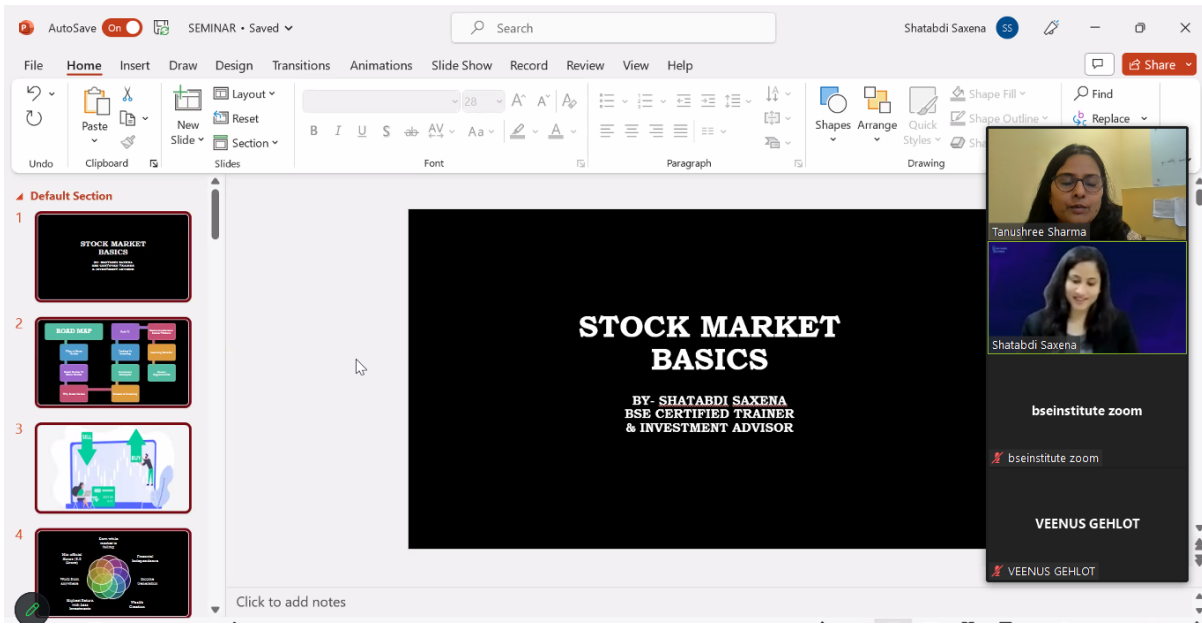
AutoSave On SEMINAR • Saved Search Shatabdi Saxena SS

File Home Insert Draw Design Transitions Animations Slide Show Record Review View Help Share

New Slide Layout Reset Section Paste Shapes Arrange Quick Styles Shape Fill Shape Outline Find Replace

Undo Clipboard Slides Font Paragraph Drawing

Default Section

1
STOCK MARKET BASICS

2
ROAD MAP

3

4

STOCK MARKET BASICS

BY- SHATABDI SAXENA
BSE CERTIFIED TRAINER
& INVESTMENT ADVISOR

Tanushree Sharma

Shatabdi Saxena

bseinstitute zoom

bseinstitute zoom

VEENUS GEHLOT

VEENUS GEHLOT

Click to add notes